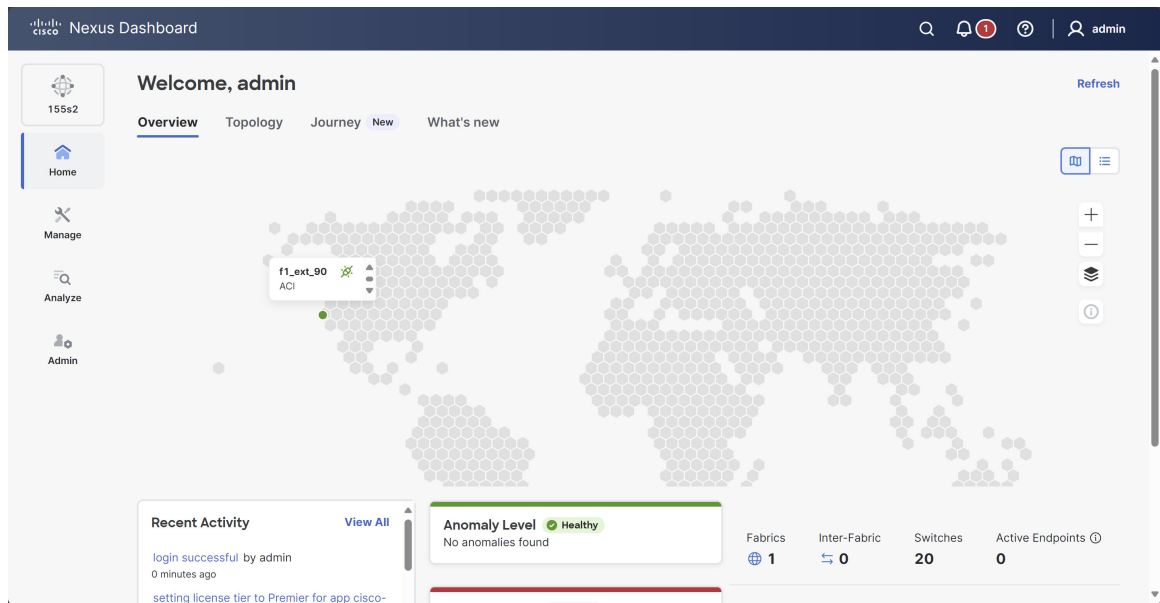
cisco Nexus Dashboard

1

admin

155s2

Home

Manage

Analyze

Admin

Welcome, admin

Refresh

Overview Topology Journey New What's new

f1_ext_90
ACI

Recent Activity View All

login successful by admin
0 minutes ago

setting license tier to Premier for app cisco-

Anomaly Level Healthy
No anomalies found

Fabrics 1
Inter-Fabric 0
Switches 20
Active Endpoints 0